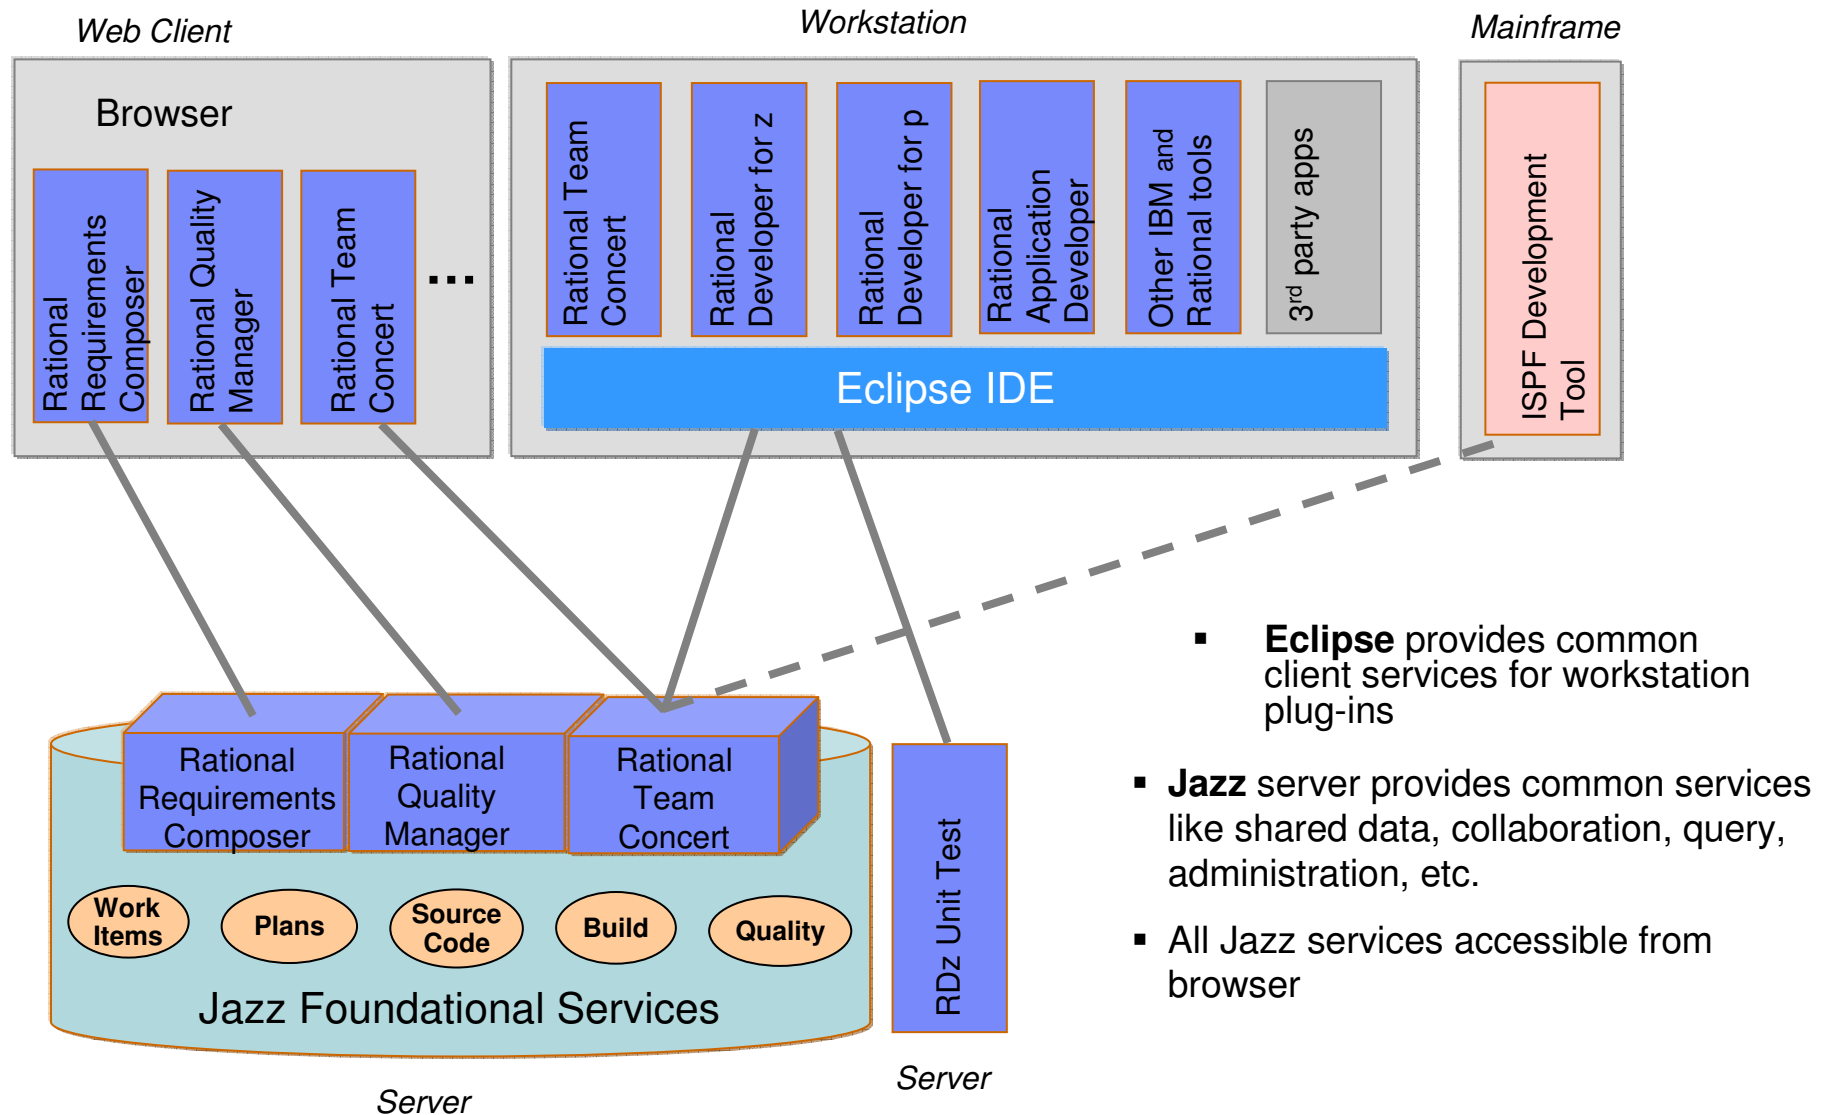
Web Client

Browser

Rational Requirements Composer

Rational Quality Manager

Rational Team Concert

...

Workstation

Rational Team Concert

Rational Developer for z

Rational Developer for p

Rational Application Developer

Other IBM and Rational tools

$3^{rd}$ party apps

Eclipse IDE

Mainframe

ISPF Development Tool

Rational Requirements Composer

Rational Quality Manager

Rational Team Concert

Work Items

Plans

Source Code

Build

Quality

Jazz Foundational Services

Server

RDz Unit Test

Server

▪ **Eclipse** provides common client services for workstation plug-ins

▪ **Jazz** server provides common services like shared data, collaboration, query, administration, etc.

▪ All Jazz services accessible from browser